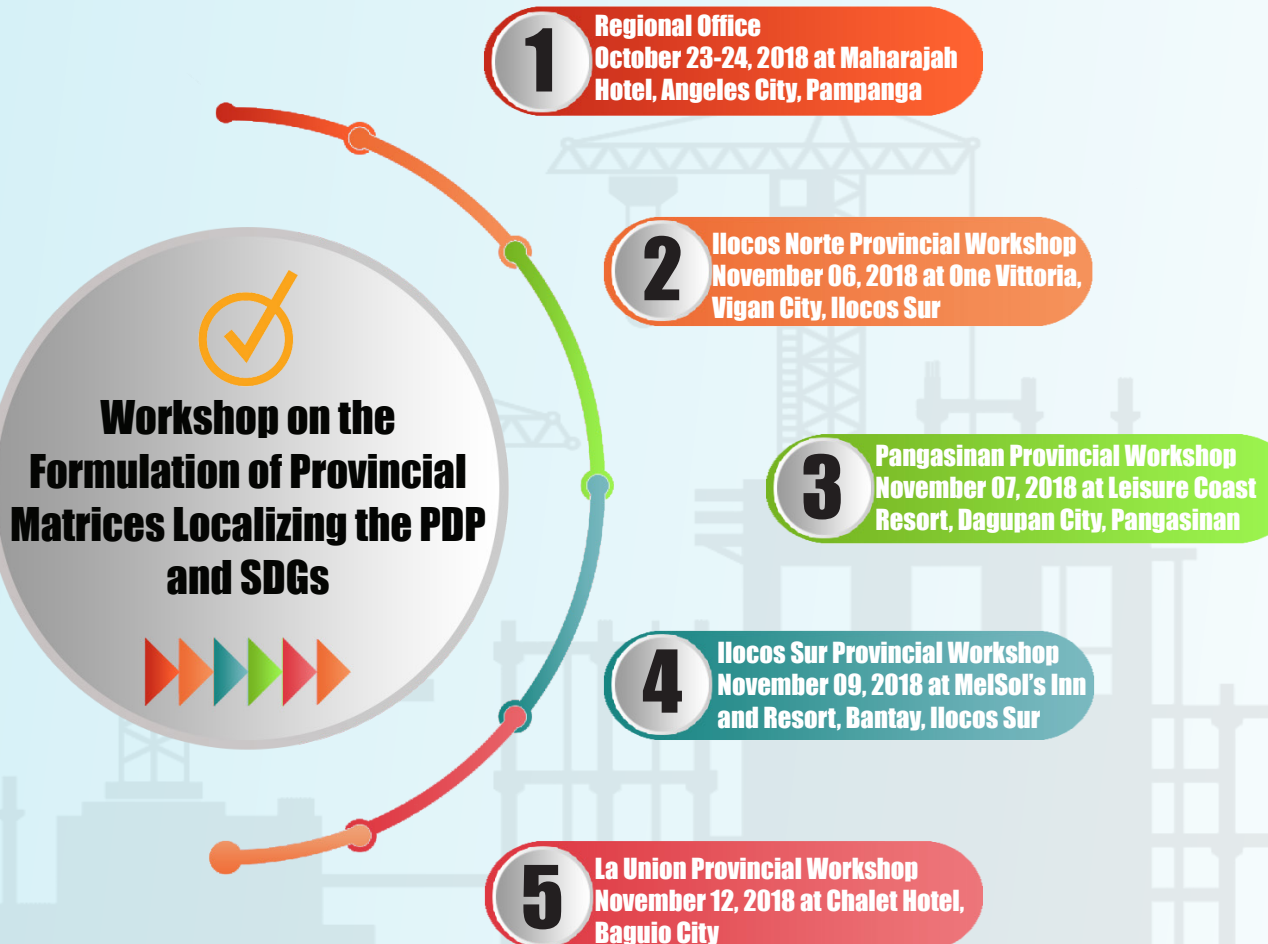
Workshop on the Formulation of Provincial Matrices Localizing the PDP and SDGs

1
Regional Office
October 23-24, 2018 at Maharajah Hotel, Angeles City, Pampanga

2
Ilocos Norte Provincial Workshop
November 06, 2018 at One Vittoria, Vigan City, Ilocos Sur

3
Pangasinan Provincial Workshop
November 07, 2018 at Leisure Coast Resort, Dagupan City, Pangasinan

4
Ilocos Sur Provincial Workshop
November 09, 2018 at MelSol's Inn and Resort, Bantay, Ilocos Sur

5
La Union Provincial Workshop
November 12, 2018 at Chalet Hotel, Baguio City